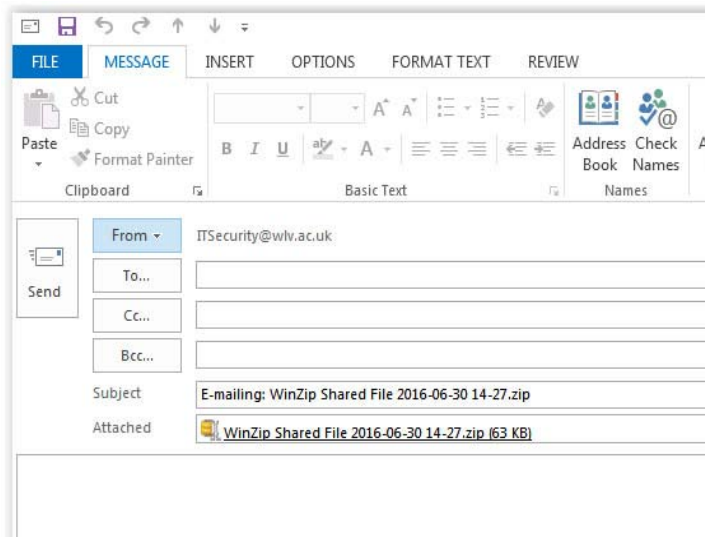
FILE MESSAGE INSERT OPTIONS FORMAT TEXT REVIEW

Paste
Cut
Copy
Format Painter
Clipboard

B I U
Basic Text

Address Book
Check Names
Names

Send

From ▾ ITSecurity@wlv.ac.uk
To...
Cc...
Bcc...
Subject E-mailing: WinZip Shared File 2016-06-30 14-27.zip
Attached WinZip Shared File 2016-06-30 14-27.zip (63 KB)